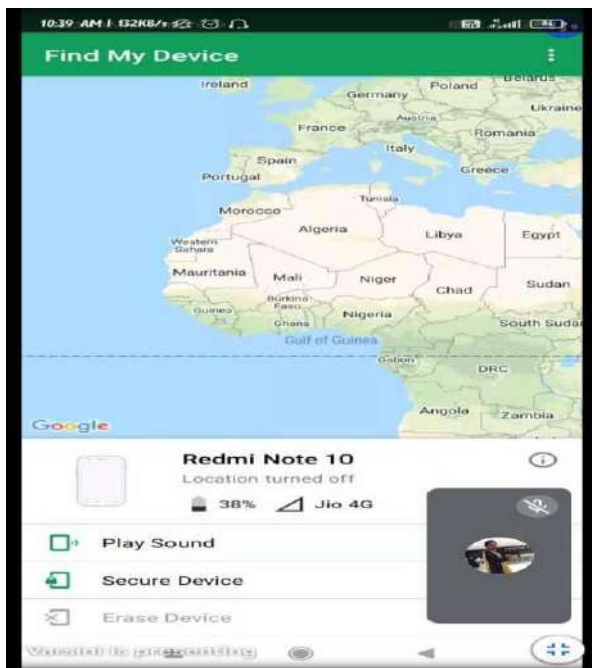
10:39 AM | 132KB/s

Find My Device

Ireland
Germany
Poland
Belarus
Ukraine
Austria
France
Romania
Italy
Spain
Portugal
Greece
Tunisia
Morocco
Algeria
Libya
Egypt
Western Sahara
Mauritania
Mali
Niger
Chad
Sudan
Burkina Faso
Guinea
Ghana
Nigeria
South Sudan
Gulf of Guinea
Gabon
DRC
Angola
Zambia
Google

Redmi Note 10
Location turned off
38%
Jio 4G

Play Sound

Secure Device

Erase Device

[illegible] is presenting